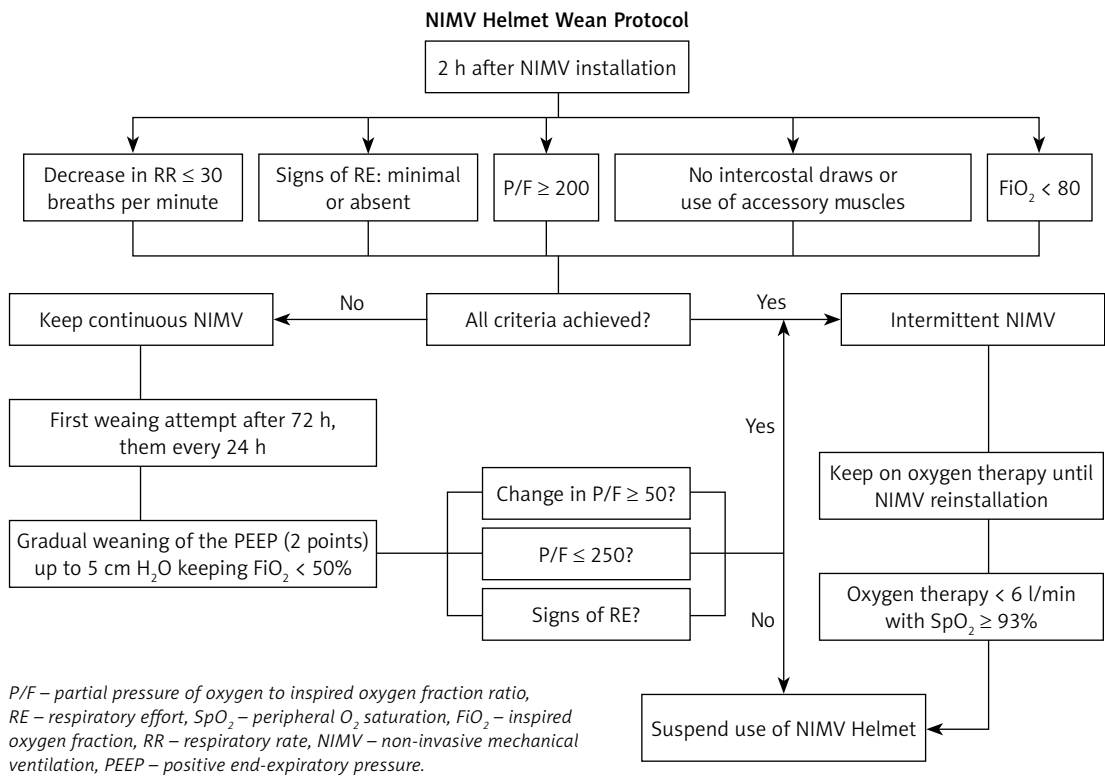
NIMV Helmet Wean Protocol

2 h after NIMV installation

Decrease in RR ≤ 30 breaths per minute

Signs of RE: minimal or absent

P/F ≥ 200

No intercostal draws or use of accessory muscles

$FiO_2$ < 80

No

Keep continuous NIMV

All criteria achieved?

Yes

Intermittent NIMV

First weaing attempt after 72 h, them every 24 h

Yes

Keep on oxygen therapy until NIMV reinstallation

Change in P/F ≥ 50?

Gradual weaning of the PEEP (2 points) up to 5 cm $H_2O$ keeping $FiO_2$ < 50%

P/F ≤ 250?

Signs of RE?

No

Oxygen therapy < 6 l/min with $SpO_2$ ≥ 93%

P/F – partial pressure of oxygen to inspired oxygen fraction ratio, RE – respiratory effort, $SpO_2$ – peripheral $O_2$ saturation, $FiO_2$ – inspired oxygen fraction, RR – respiratory rate, NIMV – non-invasive mechanical ventilation, PEEP – positive end-expiratory pressure.

Suspend use of NIMV Helmet